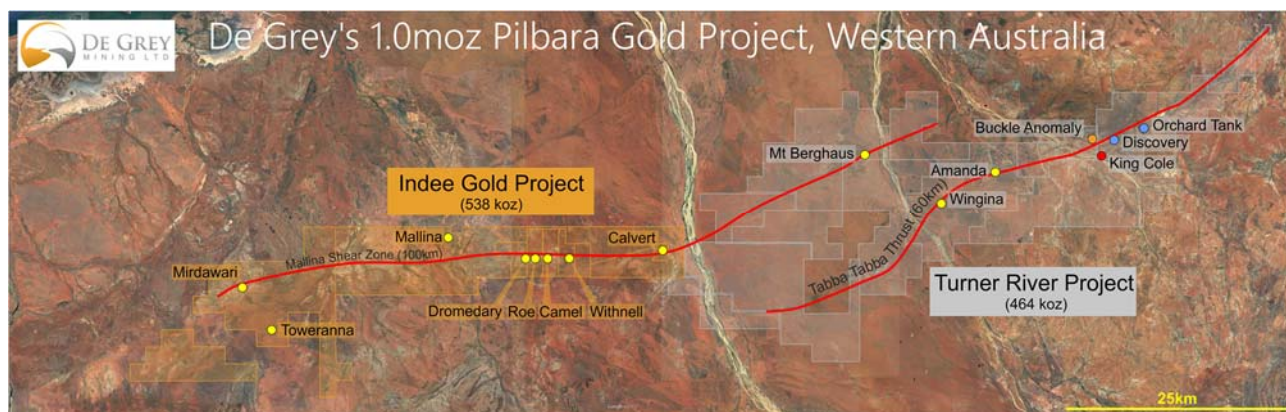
DE GREY MINING LTD

De Grey's 1.0moz Pilbara Gold Project, Western Australia

Indee Gold Project
(538 koz)

Mt Berghaus

Buckle Anomaly
Orchard Tank
Discovery
King Cole
Amanda
Wingina

Mallina
Calvert
Mallina Shear Zone (100km)
Mirdawari
Toweranna
Dromedary
Roe
Camel
Withnell

Tabba Tabba Thrust (60km)

Turner River Project
(464 koz)

25km